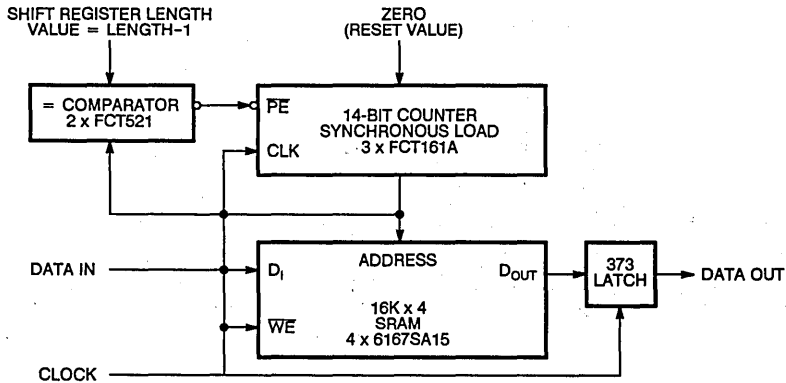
SHIFT REGISTER LENGTH
VALUE = LENGTH-1

ZERO
(RESET VALUE)

= COMPARATOR
2 x FCT521

$\overline{PE}$

14-BIT COUNTER
SYNCHRONOUS LOAD
3 x FCT161A

CLK

DATA IN

$D_I$

ADDRESS

$D_{OUT}$

373
LATCH

DATA OUT

16K x 4
SRAM
4 x 6167SA15

$\overline{WE}$

CLOCK